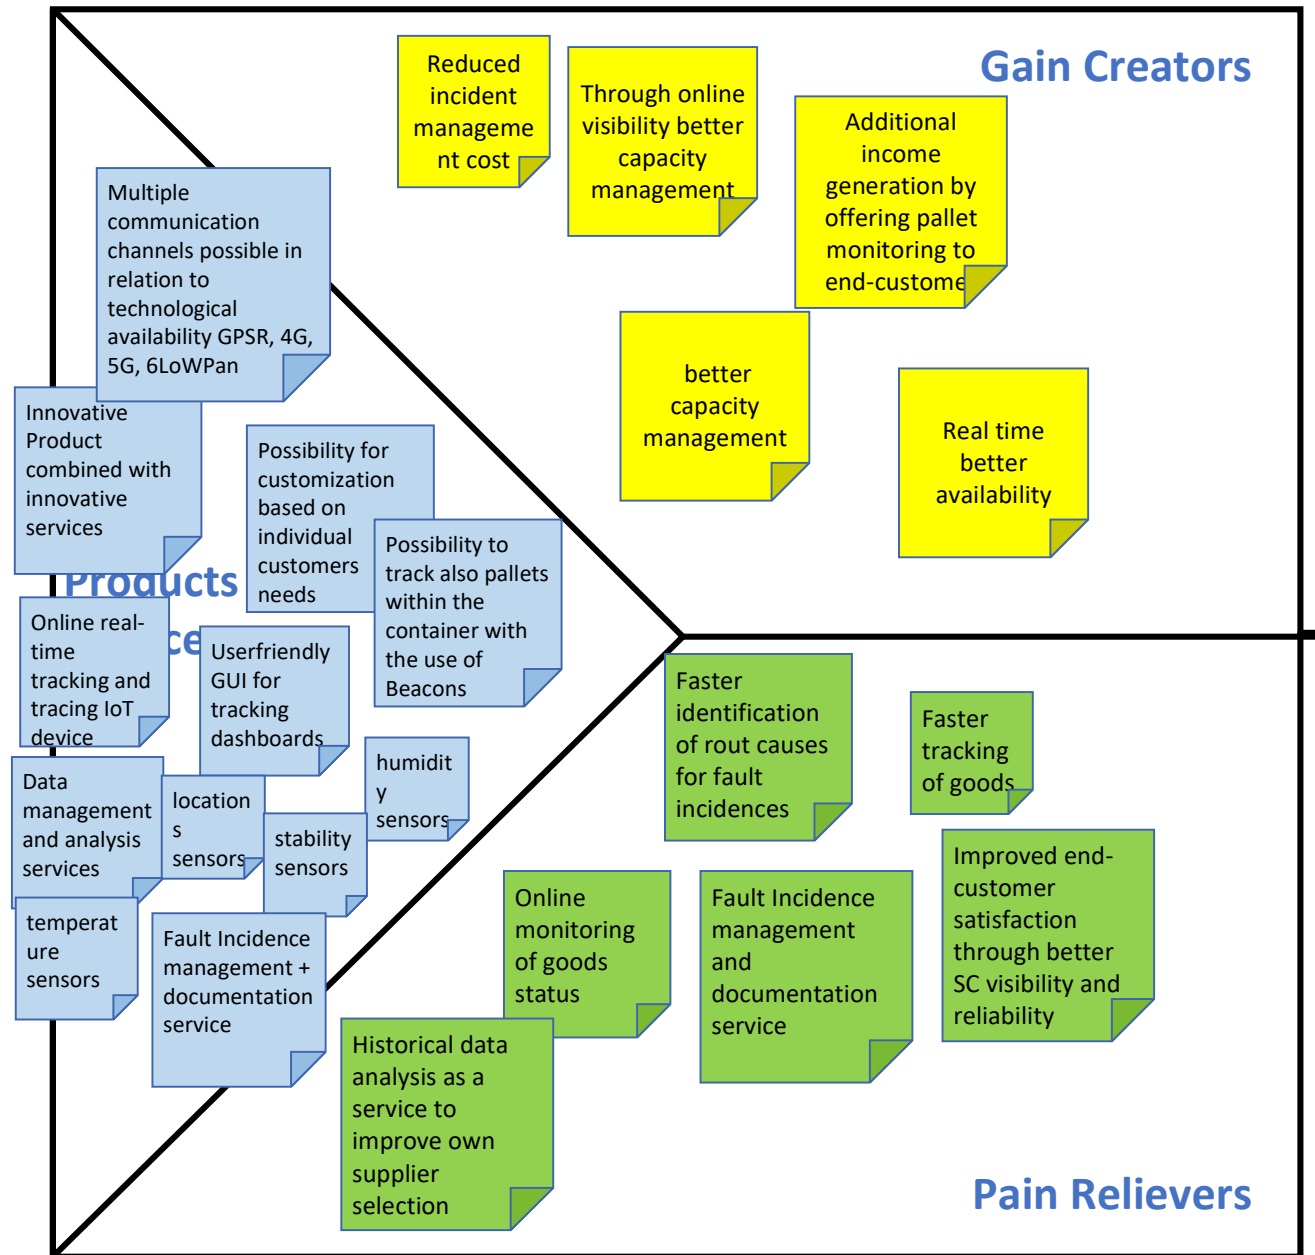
Gain Creators

Reduced incident management cost

Through online visibility better capacity management

Additional income generation by offering pallet monitoring to end-custome

better capacity management

Real time better availability

Multiple communication channels possible in relation to technological availability GPSR, 4G, 5G, 6LoWPan

Innovative Product combined with innovative services

Possibility for customization based on individual customers needs

Possibility to track also pallets within the container with the use of Beacons

Products

ce

Online real-time tracking and tracing IoT device

Userfriendly GUI for tracking dashboards

humidit y sensors

Data management and analysis services

location s sensors

stability sensors

temperat ure sensors

Fault Incidence management + documentation service

Faster identification of rout causes for fault incidences

Faster tracking of goods

Improved end-customer satisfaction through better SC visibility and reliability

Online monitoring of goods status

Fault Incidence management and documentation service

Historical data analysis as a service to improve own supplier selection

Pain Relievers